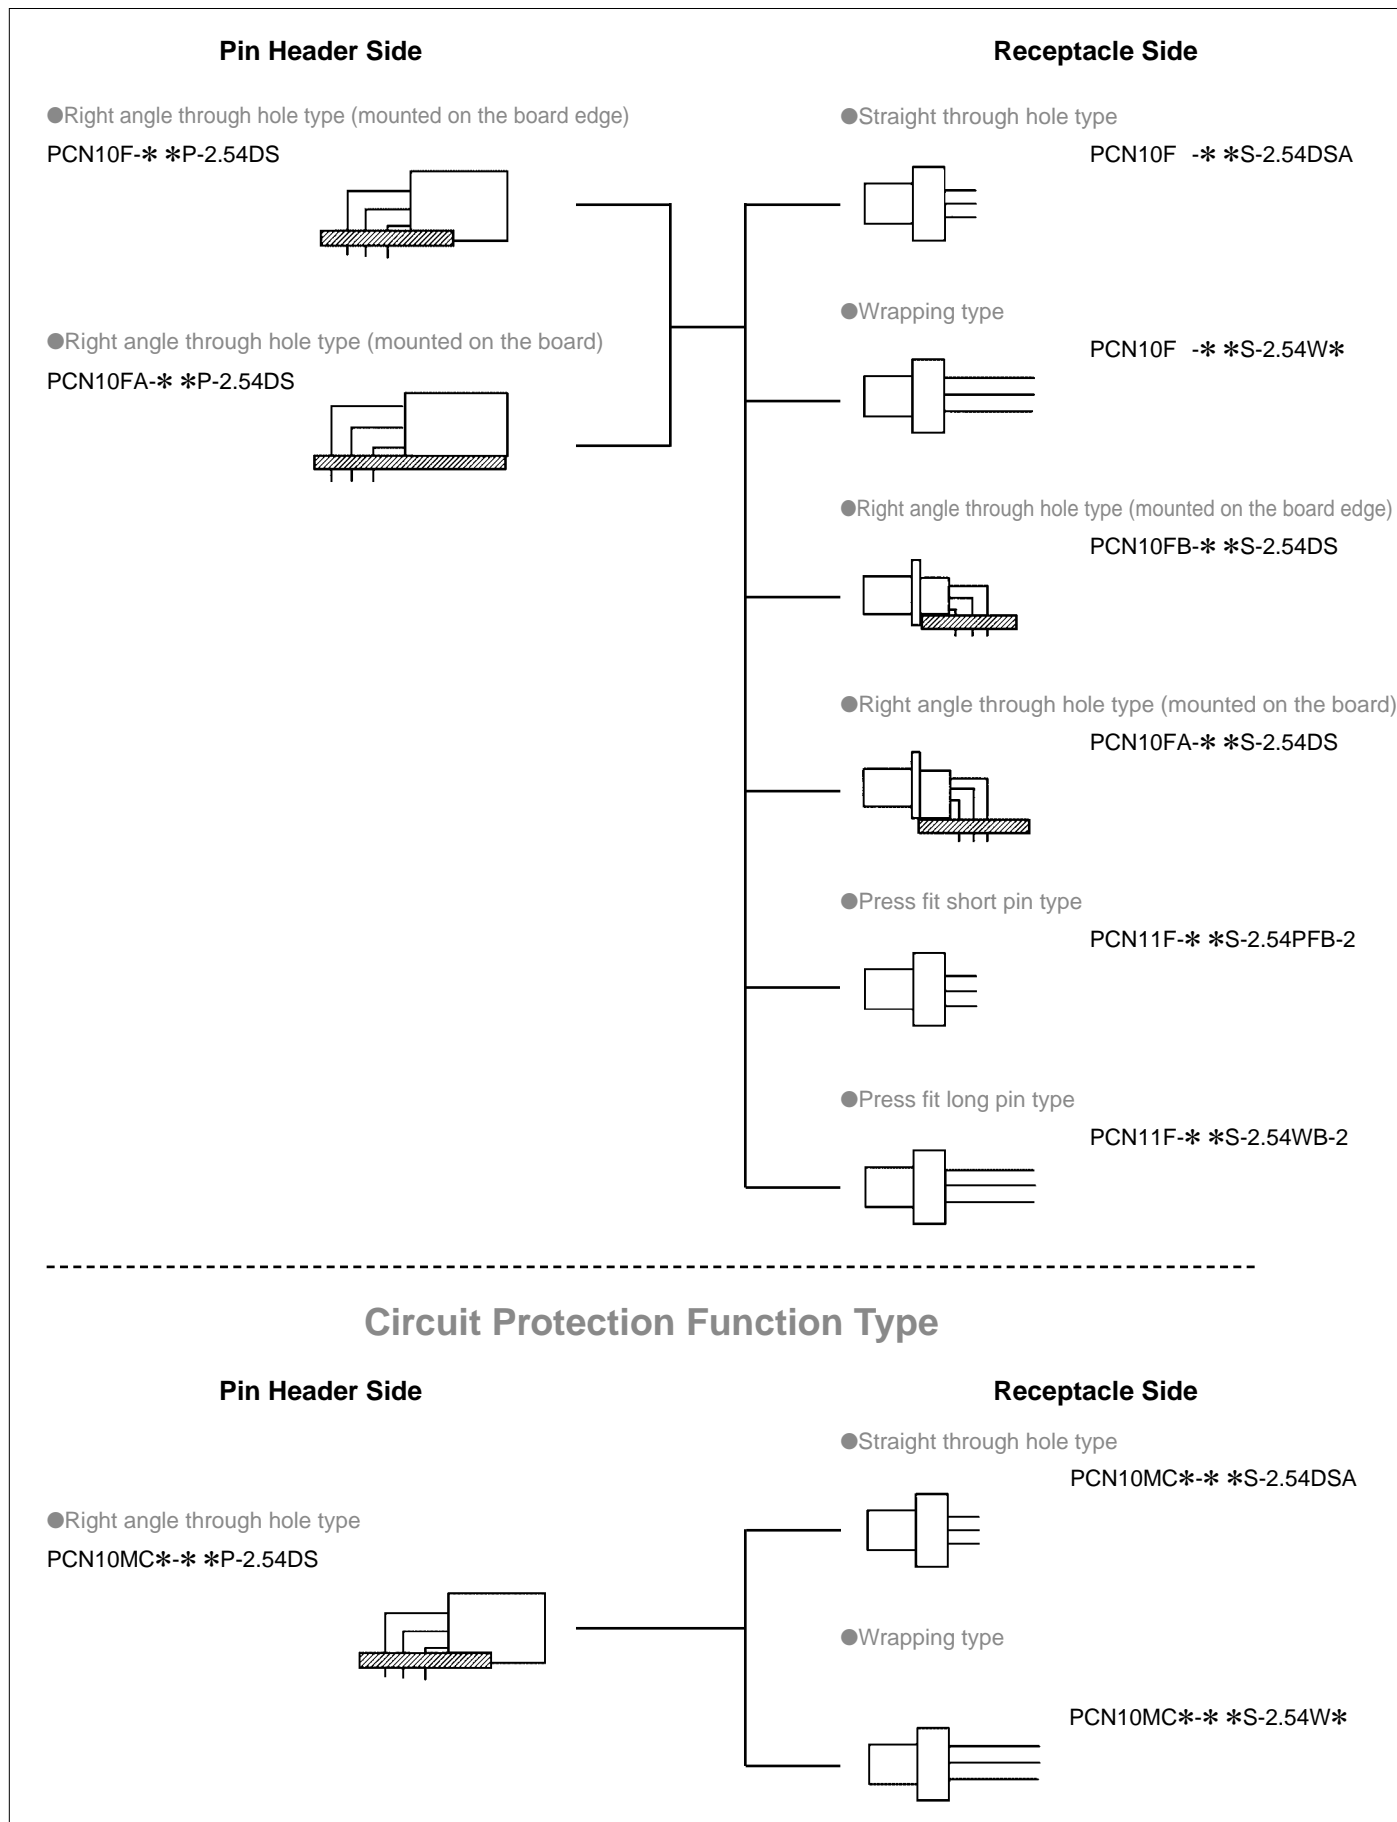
Pin Header Side

Receptacle Side

●Right angle through hole type (mounted on the board edge)
PCN10F-＊＊P-2.54DS

●Right angle through hole type (mounted on the board)
PCN10FA-＊＊P-2.54DS

●Straight through hole type
PCN10F -＊＊S-2.54DSA

●Wrapping type
PCN10F -＊＊S-2.54W＊

●Right angle through hole type (mounted on the board edge)
PCN10FB-＊＊S-2.54DS

●Right angle through hole type (mounted on the board)
PCN10FA-＊＊S-2.54DS

●Press fit short pin type
PCN11F-＊＊S-2.54PFB-2

●Press fit long pin type
PCN11F-＊＊S-2.54WB-2

Circuit Protection Function Type

Pin Header Side

Receptacle Side

●Right angle through hole type
PCN10MC＊-＊＊P-2.54DS

●Straight through hole type
PCN10MC＊-＊＊S-2.54DSA

●Wrapping type
PCN10MC＊-＊＊S-2.54W＊